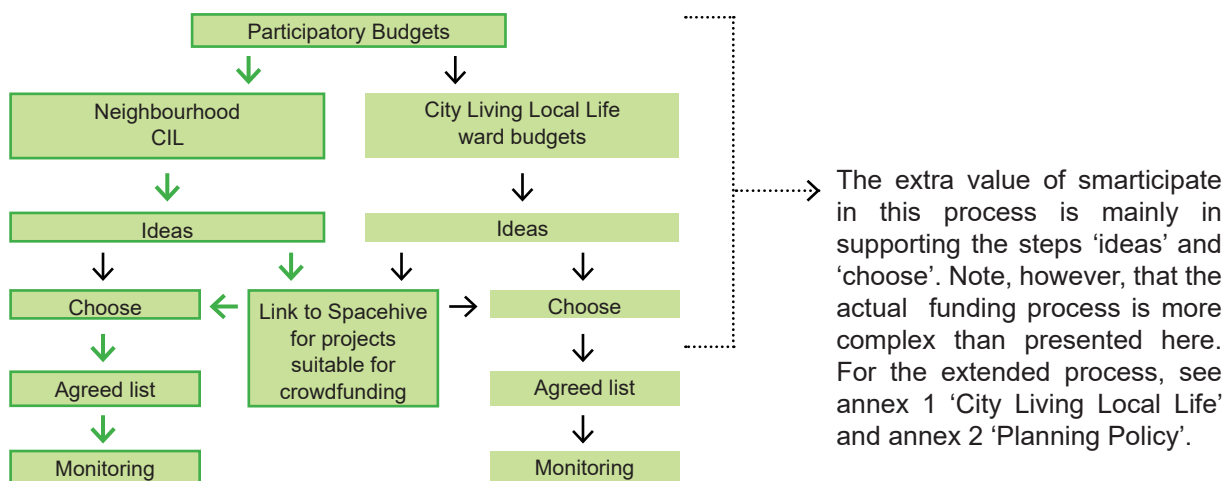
Participatory Budgets

Neighbourhood CIL

City Living Local Life ward budgets

Ideas

Ideas

Choose

Link to Spacehive for projects suitable for crowdfunding

Choose

Agreed list

Agreed list

Monitoring

Monitoring

The extra value of smarticipate in this process is mainly in supporting the steps ‘ideas’ and ‘choose’. Note, however, that the actual funding process is more complex than presented here. For the extended process, see annex 1 ‘City Living Local Life’ and annex 2 ‘Planning Policy’.